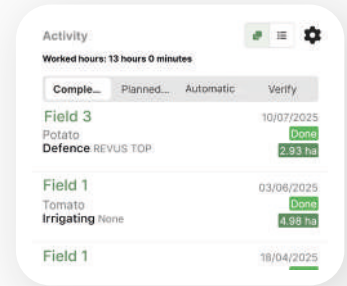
Activity

Worked hours: 13 hours 0 minutes

Comple... Planned... Automatic Verify

Field 3
10/07/2025
Potato
Done
Defence REVUS TOP
2.93 ha

Field 1
03/06/2025
Tomato
Done
Irrigating None
4.98 ha

Field 1
18/04/2025